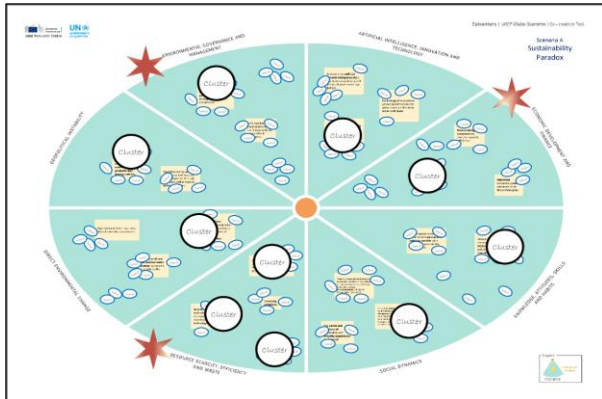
Joint Research Centre

UN environment programme

Episcenario | UNEP Global Scenario | Co-creative Tool

Scenario A
Sustainability Paradox

ENVIRONMENTAL GOVERNANCE AND MANAGEMENT

ARTIFICIAL INTELLIGENCE, INNOVATION AND TECHNOLOGY

ECONOMIC DEVELOPMENT AND FINANCE

KNOWLEDGE, ATTITUDES, SKILLS AND HABITS

SOCIAL DYNAMICS

RESOURCE SCARCITY, EFFICIENCY AND WASTE

DIRECT ENVIRONMENTAL CHANGE

GEOPOLITICAL INSTABILITY

Cluster

Cluster

Cluster

Cluster

Cluster

Cluster

Cluster

Cluster

Cluster

Cluster

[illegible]